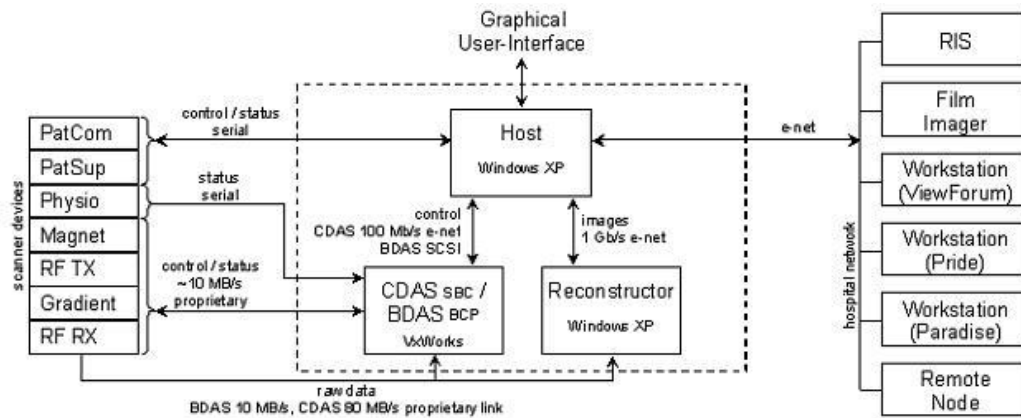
Graphical User-Interface

scanner devices

PatCom

PatSup

Physio

Magnet

RF TX

Gradient

RF RX

control / status serial

status serial

control / status ~10 MB/s proprietary

Host

Windows XP

control CDAS 100 Mb/s e-net BDAS SCSI

images 1 Gb/s e-net

CDAS SBC / BDAS BCP

VxWorks

Reconstructor

Windows XP

raw data BDAS 10 MB/s, CDAS 80 MB/s proprietary link

e-net

hospital network

RIS

Film Imager

Workstation (ViewForum)

Workstation (Pride)

Workstation (Paradise)

Remote Node